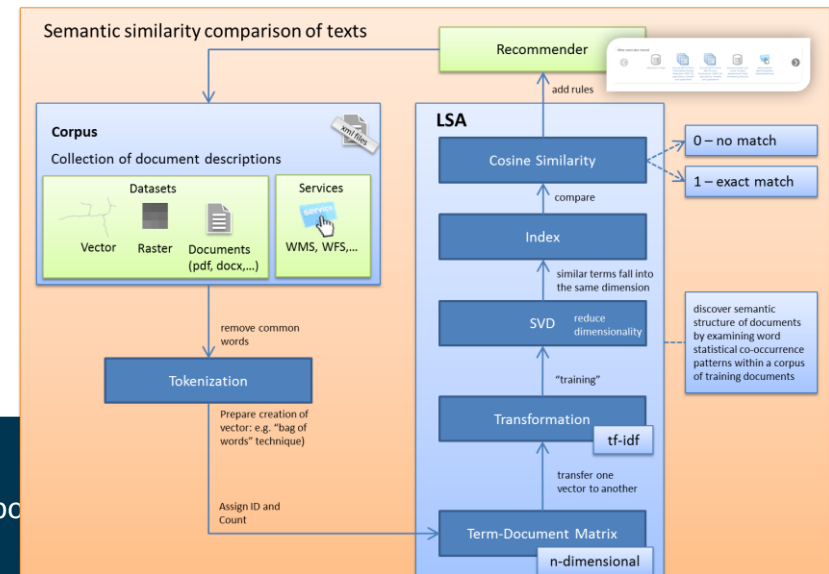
Semantic similarity comparison of texts

Recommender

add rules

Corpus

xml files

Collection of document descriptions

Datasets

Vector

Raster

Documents (pdf, docx,...)

Services

service

WMS, WFS,...

remove common words

Tokenization

Prepare creation of vector: e.g. "bag of words" technique)

Assign ID and Count

LSA

Cosine Similarity

0 – no match

1 – exact match

compare

Index

similar terms fall into the same dimension

SVD

reduce dimensionality

discover semantic structure of documents by examining word statistical co-occurrence patterns within a corpus of training documents

"training"

Transformation

tf-idf

transfer one vector to another

Term-Document Matrix

n-dimensional

oo